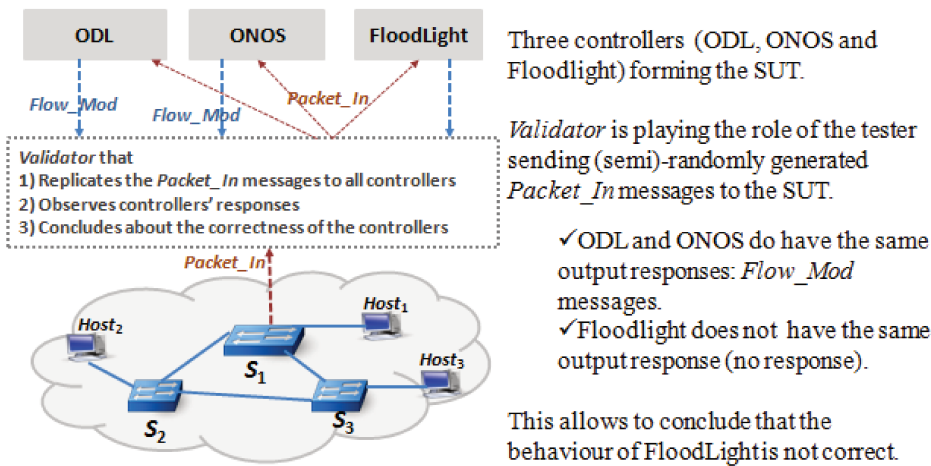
ODL

ONOS

FloodLight

Flow_Mod

Flow_Mod

Packet_In

Validator that
1) Replicates the Packet_In messages to all controllers
2) Observes controllers' responses
3) Concludes about the correctness of the controllers

Packet_In

$Host_1$

$Host_2$

$Host_3$

$S_1$

$S_2$

$S_3$

Three controllers (ODL, ONOS and Floodlight) forming the SUT.

Validator is playing the role of the tester sending (semi)-randomly generated Packet_In messages to the SUT.

✓ODL and ONOS do have the same output responses: Flow_Mod messages.
✓Floodlight does not have the same output response (no response).

This allows to conclude that the behaviour of FloodLight is not correct.